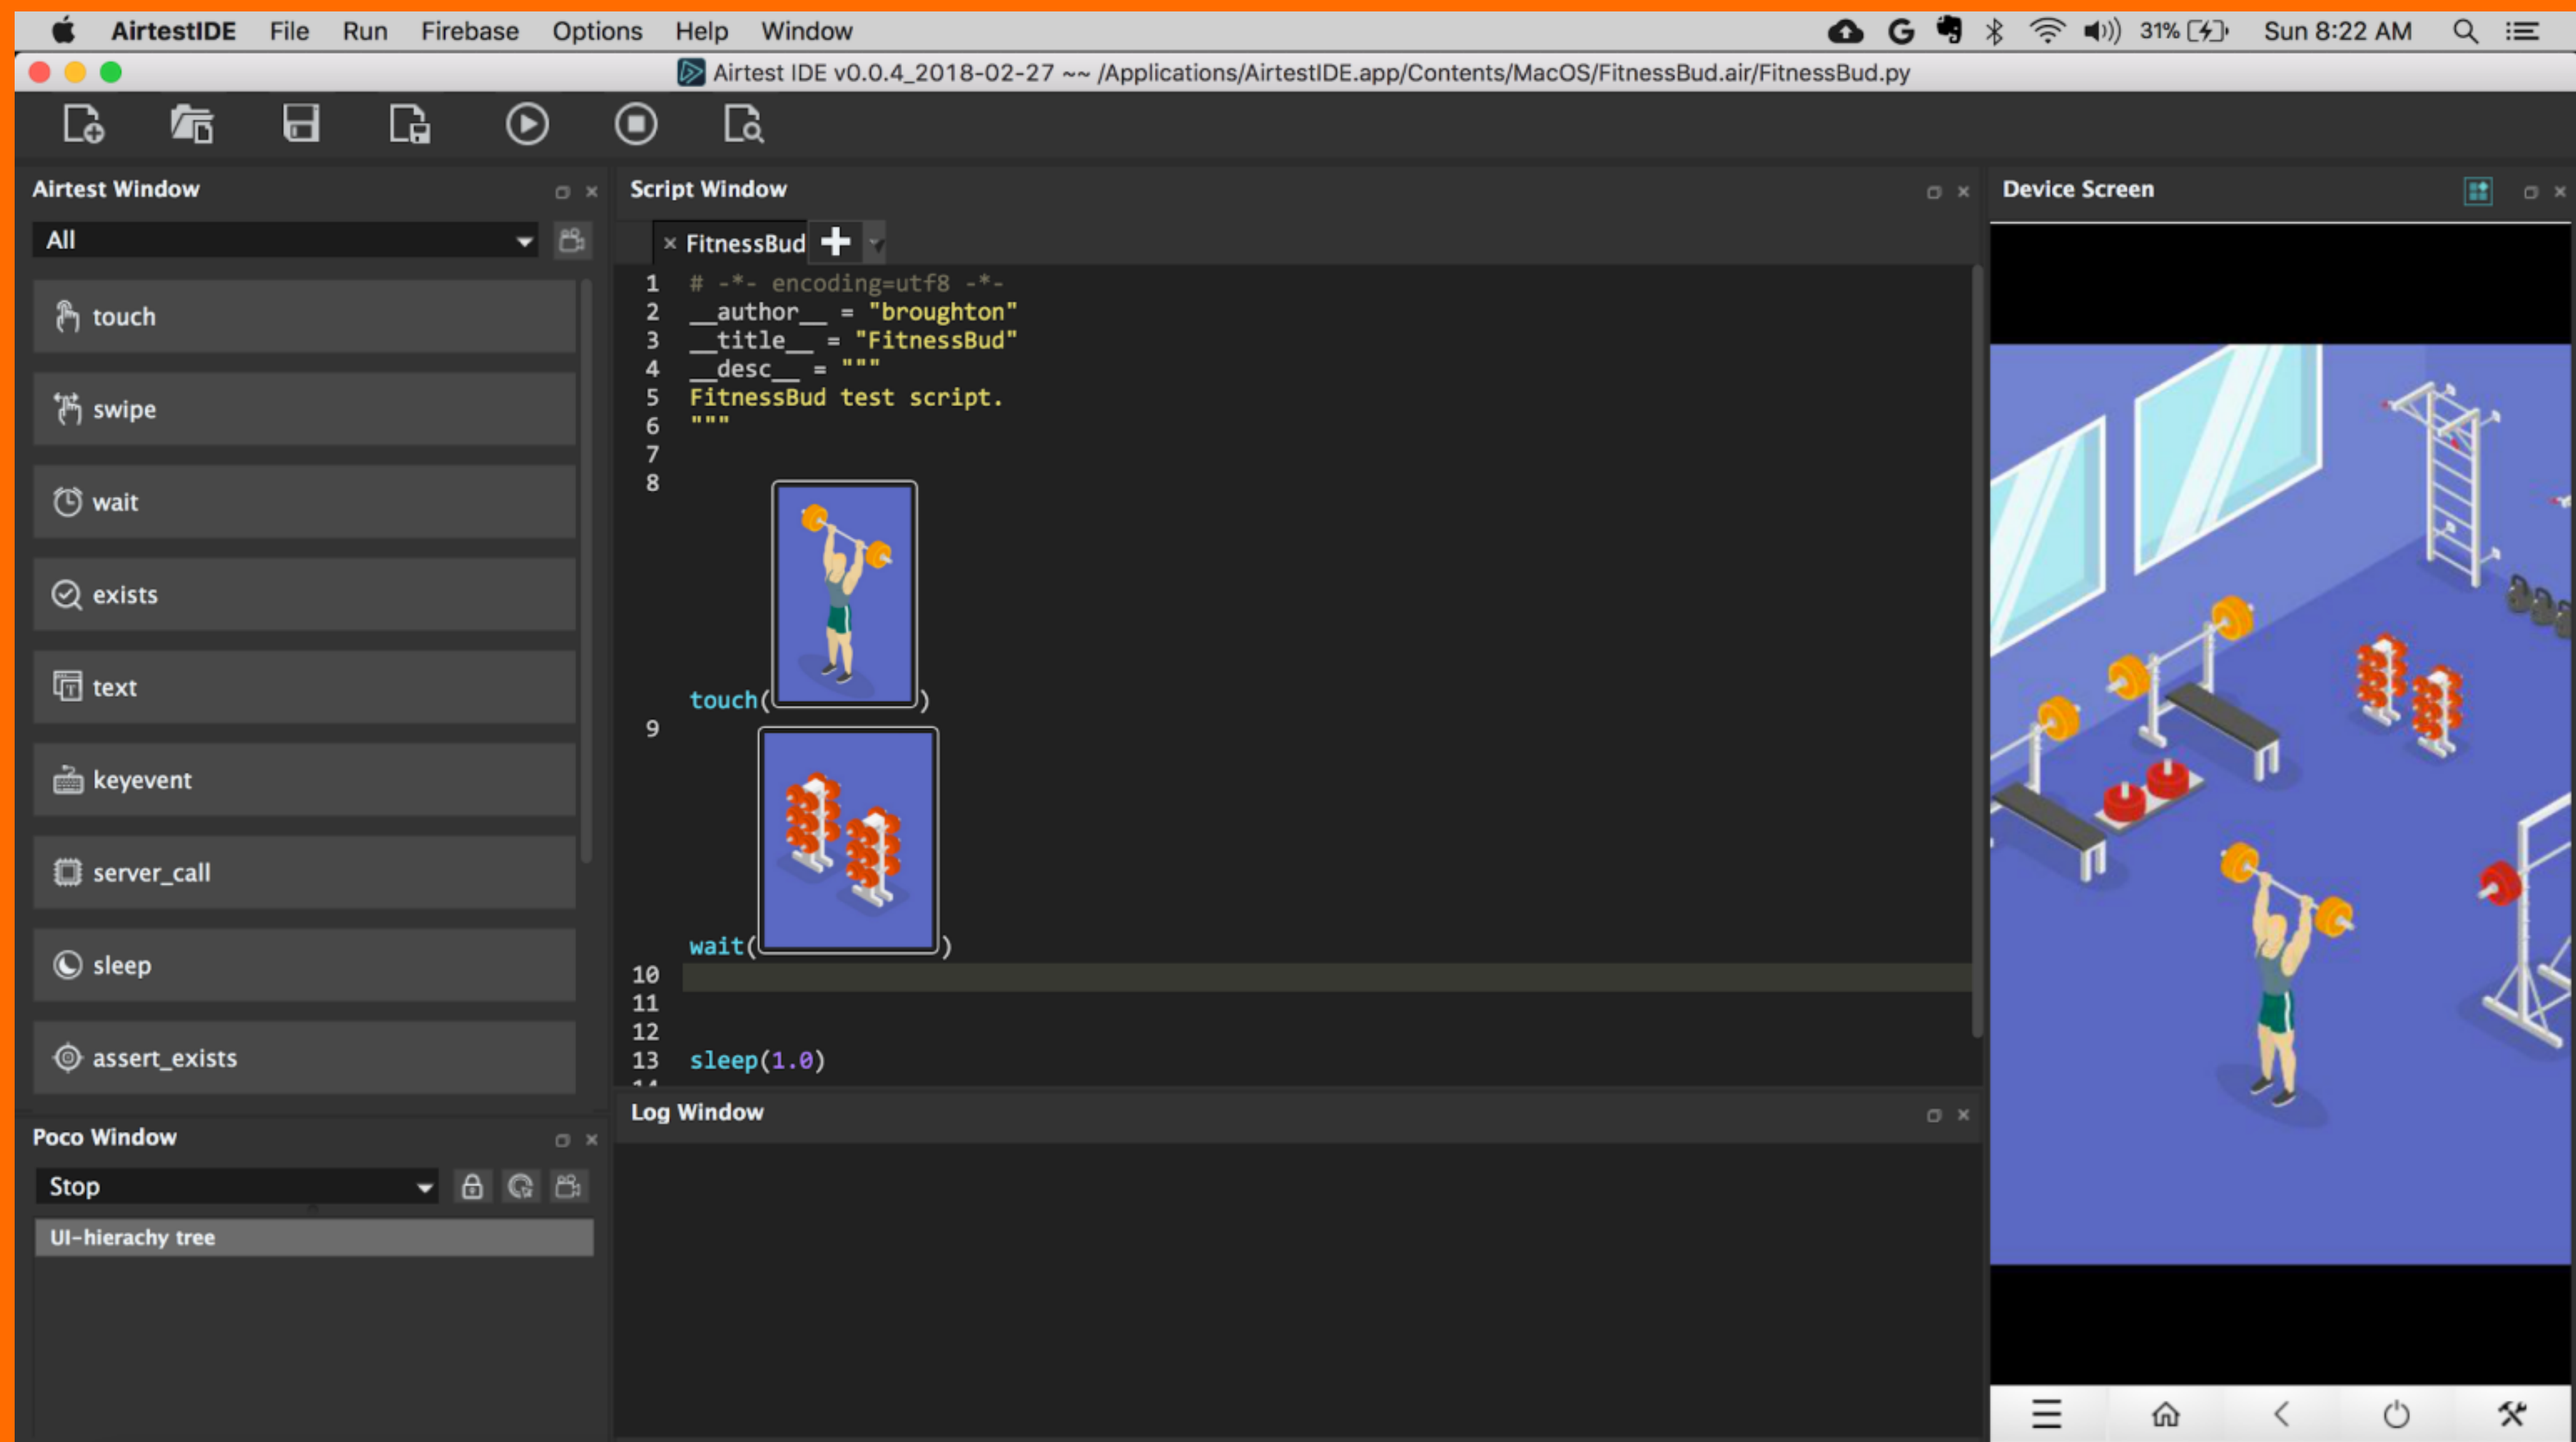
AirtestIDE File Run Firebase Options Help Window

31% Sun 8:22 AM

Airtest IDE v0.0.4_2018-02-27 ~~ /Applications/AirtestIDE.app/Contents/MacOS/FitnessBud.air/FitnessBud.py

Airtest Window

All

touch

swipe

wait

exists

text

keyevent

server_call

sleep

assert_exists

Script Window

× FitnessBud

1 # -*- encoding=utf8 -*-
2 __author__ = "broughton"
3 __title__ = "FitnessBud"
4 __desc__ = """
5 FitnessBud test script.
6 """
7
8 touch( )
9 wait( )
10
11
12
13 sleep(1.0)

Device Screen

Poco Window

Stop

UI-hierachy tree

Log Window